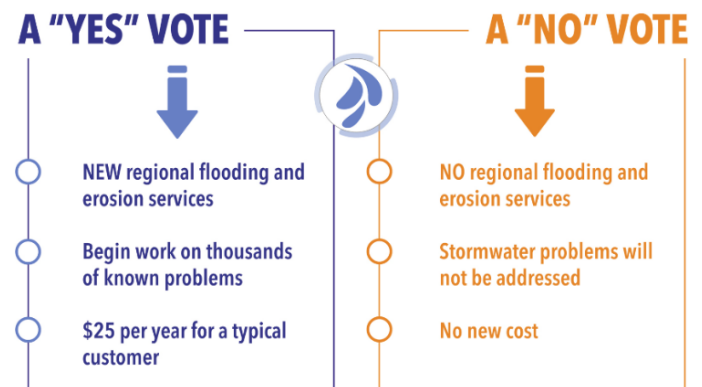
A “YES” VOTE

NEW regional flooding and erosion services

Begin work on thousands of known problems

$25 per year for a typical customer

A “NO” VOTE

NO regional flooding and erosion services

Stormwater problems will not be addressed

No new cost